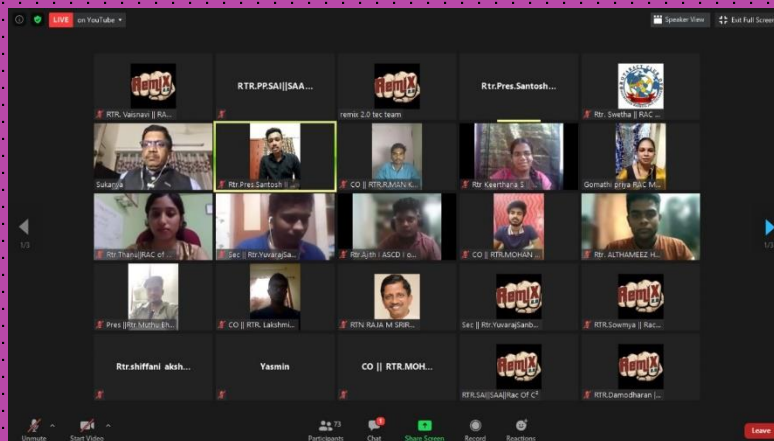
LIVE on YouTube

Speaker View

Exit Full Screen

Remix

RTR. Vaisnavi || RA...

RTR.PP.SAI||SAA...

Remix

remix 2.0 tec team

Rtr.Pres.Santosh...

Rtr. Swetha || RAC ...

Sukanya

Rtr.Pres.Santosh ||

CO || RTR.R.MAN.K...

Rtr Keerthana S

Gomathi priya RAC M...

1/3

Rtr.Thanu|RAC of ...

Sec || Rtr.YuvarajSa...

Rtr.Ajith | ASCD | o...

CO || RTR.MOHAN ...

Rtr. ALTHAMEEZ H...

1/3

Pres ||Rtr.Muthu Eh...

CO || RTR. Lakshmi...

RTN RAJA M SRIR...

Remix

Sec || Rtr.YuvarajSanb...

Remix

RTR.Sowmya || Rac...

Rtr.shiffani aksh...

Yasmin

CO || RTR.MOH...

Remix

RTR.SAI||SAA||Rac Of C...

Remix

RTR.Damodharan |...

Unmute

Start Video

73

Participants

Chat

Share Screen

Record

Reactions

Leave